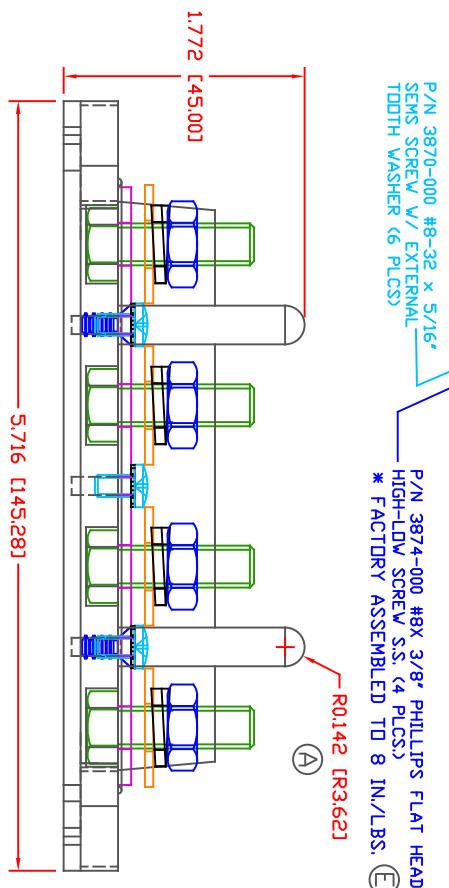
1.772 [45.00]

P/N 3870-000 #8-32 x 5/16"
SEMS SCREW W/ EXTERNAL
TOOTH WASHER (6 PLCS)

P/N 3874-000 #8X 3/8" PHILLIPS FLAT HEAD
HIGH-LOW SCREW S.S. (4 PLCS.)
* FACTORY ASSEMBLED TO 8 IN./LBS.

E

5.716 [145.28]

R0.142 [R3.62]

A